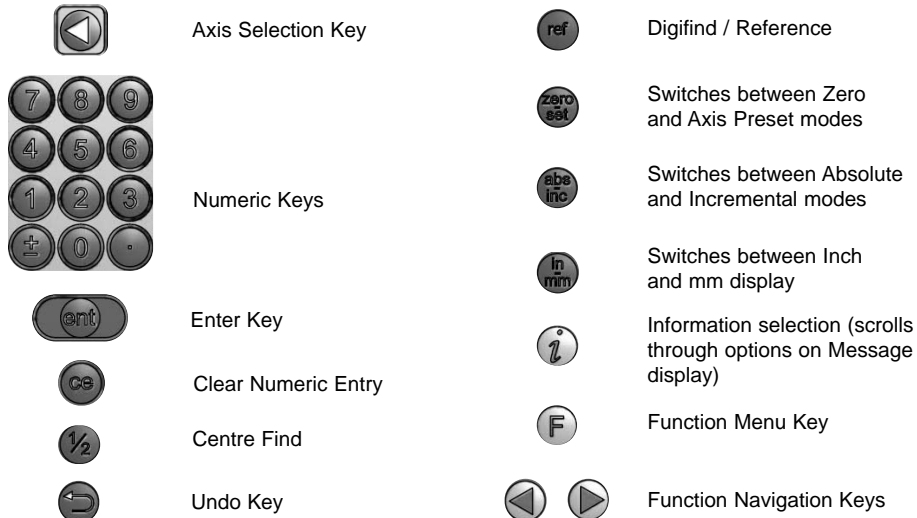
Axis Selection Key

7 8 9
4 5 6
1 2 3
± 0 .

Numeric Keys

ent

Enter Key

ce

Clear Numeric Entry

½

Centre Find

Undo Key

ref

Digifind / Reference

zero set

Switches between Zero and Axis Preset modes

abs inc

Switches between Absolute and Incremental modes

in mm

Switches between Inch and mm display

i

Information selection (scrolls through options on Message display)

F

Function Menu Key

Function Navigation Keys